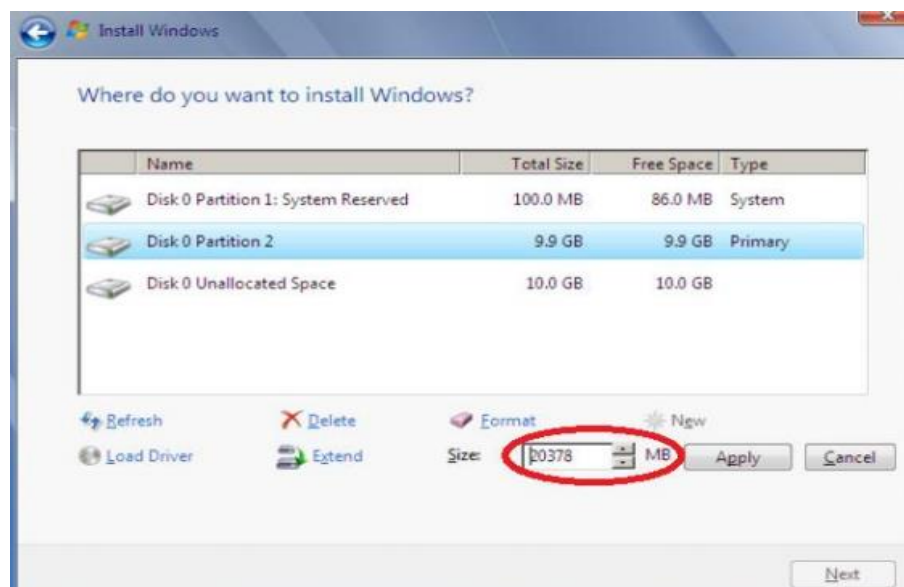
Install Windows

Where do you want to install Windows?

| | Name | Total Size | Free Space | Type |
|---|---|---|---|---|
| | Disk 0 Partition 1: System Reserved | 100.0 MB | 86.0 MB | System |
| | Disk 0 Partition 2 | 9.9 GB | 9.9 GB | Primary |
| | Disk 0 Unallocated Space | 10.0 GB | 10.0 GB | |

Refresh
Delete
Format
New
Load Driver
Extend
Size: 20378 MB
Apply
Cancel

Next